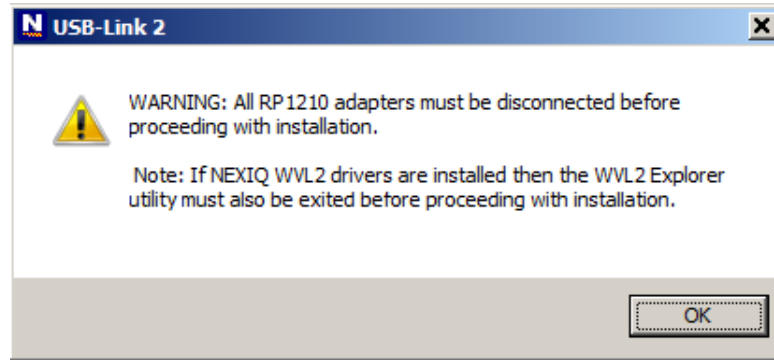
N USB-Link 2

X

WARNING: All RP1210 adapters must be disconnected before proceeding with installation.

Note: If NEXIQ WVL2 drivers are installed then the WVL2 Explorer utility must also be exited before proceeding with installation.

OK